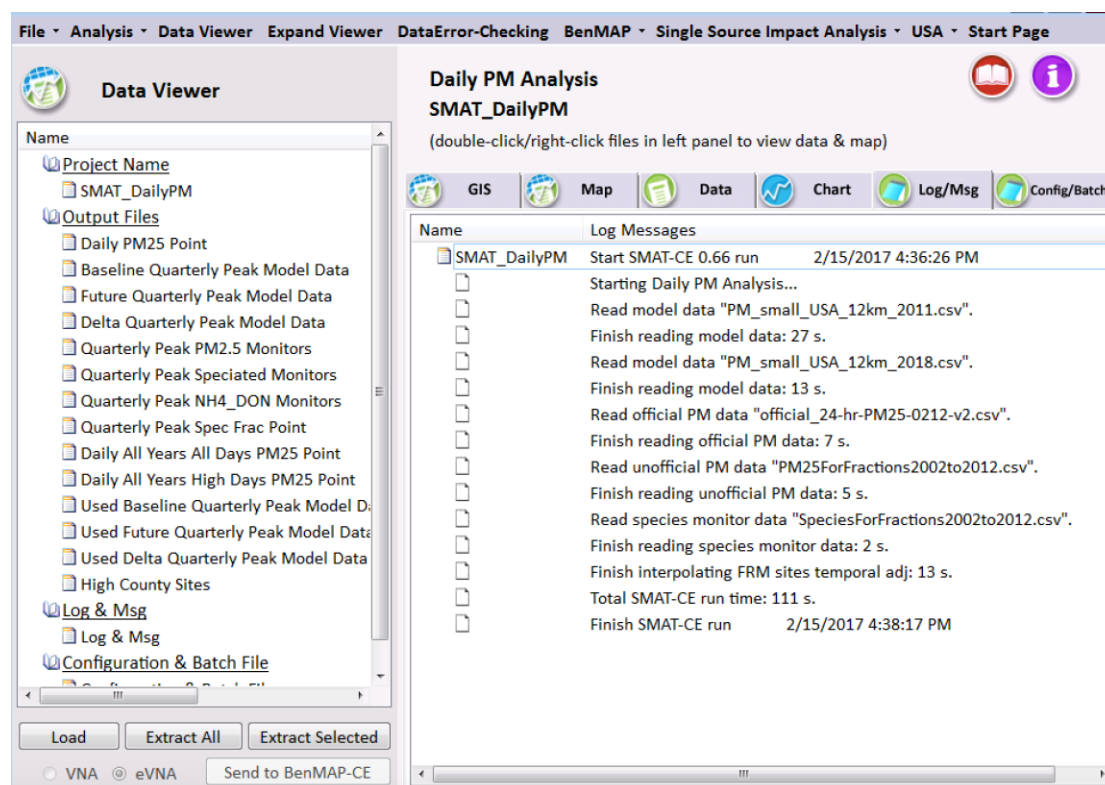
File ▾ Analysis ▾ Data Viewer Expand Viewer DataError-Checking BenMAP ▾ Single Source Impact Analysis ▾ USA ▾ Start Page

Data Viewer

Name
Project Name
SMAT_DailyPM
Output Files
Daily PM25 Point
Baseline Quarterly Peak Model Data
Future Quarterly Peak Model Data
Delta Quarterly Peak Model Data
Quarterly Peak PM2.5 Monitors
Quarterly Peak Speciated Monitors
Quarterly Peak NH4_DON Monitors
Quarterly Peak Spec Frac Point
Daily All Years All Days PM25 Point
Daily All Years High Days PM25 Point
Used Baseline Quarterly Peak Model D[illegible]
Used Future Quarterly Peak Model Data
Used Delta Quarterly Peak Model Data
High County Sites
Log & Msg
Log & Msg
Configuration & Batch File
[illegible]

Load Extract All Extract Selected
VNA eVNA Send to BenMAP-CE

Daily PM Analysis
SMAT_DailyPM
(double-click/right-click files in left panel to view data & map)

GIS Map Data Chart Log/Msg Config/Batch

| Name | Log Messages |
|---|---|
| SMAT_DailyPM | Start SMAT-CE 0.66 run 2/15/2017 4:36:26 PM |
| | Starting Daily PM Analysis... |
| | Read model data "PM_small_USA_12km_2011.csv". |
| | Finish reading model data: 27 s. |
| | Read model data "PM_small_USA_12km_2018.csv". |
| | Finish reading model data: 13 s. |
| | Read official PM data "official_24-hr-PM25-0212-v2.csv". |
| | Finish reading official PM data: 7 s. |
| | Read unofficial PM data "PM25ForFractions2002to2012.csv". |
| | Finish reading unofficial PM data: 5 s. |
| | Read species monitor data "SpeciesForFractions2002to2012.csv". |
| | Finish reading species monitor data: 2 s. |
| | Finish interpolating FRM sites temporal adj: 13 s. |
| | Total SMAT-CE run time: 111 s. |
| | Finish SMAT-CE run 2/15/2017 4:38:17 PM |